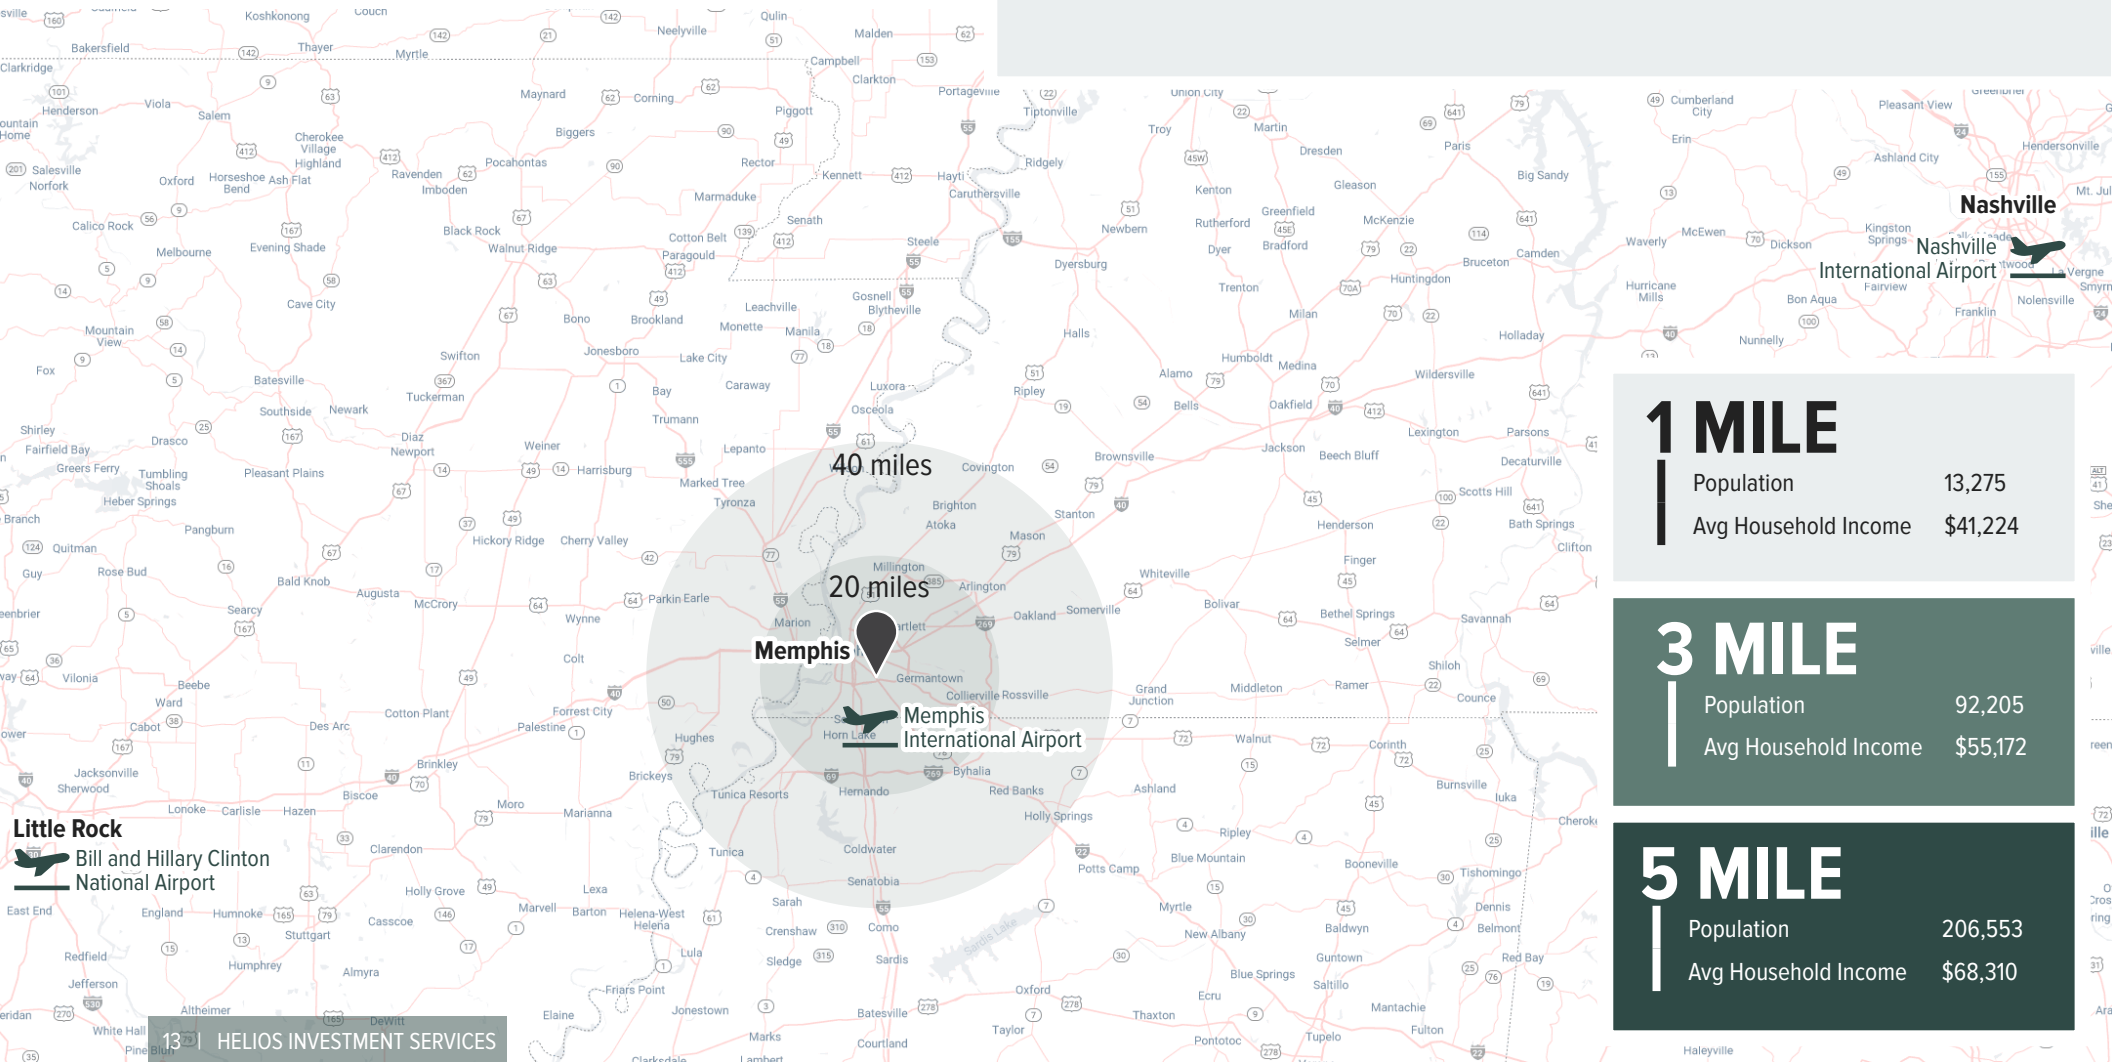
40 miles

20 miles

Memphis

Memphis International Airport

Nashville

Nashville International Airport

Little Rock

Bill and Hillary Clinton National Airport

1 MILE

| Population | 13,275 |
|---|---|
| Avg Household Income | $41,224 |

3 MILE

| Population | 92,205 |
|---|---|
| Avg Household Income | $55,172 |

5 MILE

| Population | 206,553 |
|---|---|
| Avg Household Income | $68,310 |

13 | HELIOS INVESTMENT SERVICES